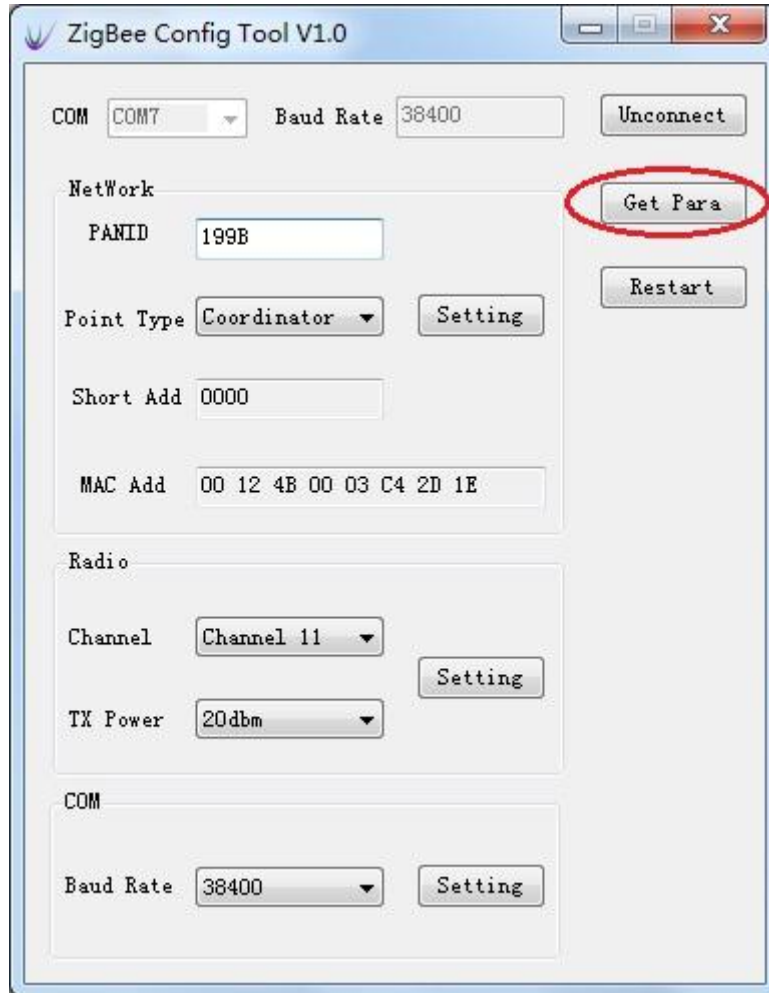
ZigBee Config Tool V1.0

COM COM7 Baud Rate 38400 Unconnect

NetWork

PANID 199B

Get Para

Restart

Point Type Coordinator Setting

Short Add 0000

MAC Add 00 12 4B 00 03 C4 2D 1E

Radio

Channel Channel 11

Setting

TX Power 20dbm

COM

Baud Rate 38400 Setting